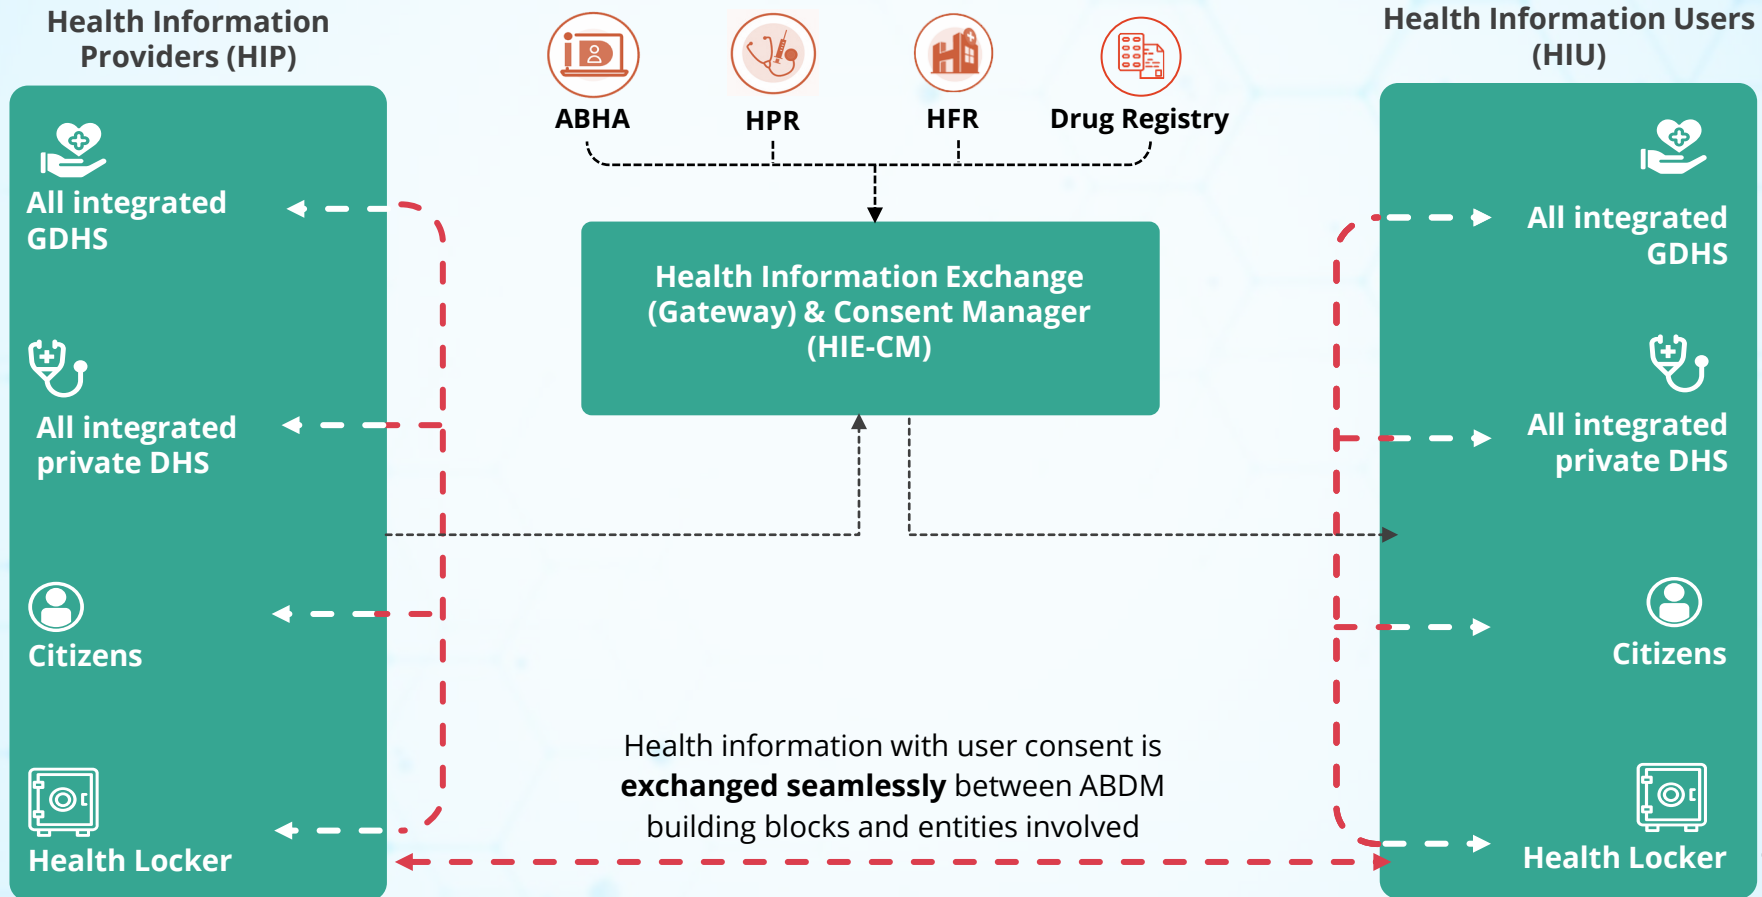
Health Information Providers (HIP)

ABHA

HPR

HFR

Drug Registry

Health Information Users (HIU)

All integrated GDHS

All integrated private DHS

Citizens

Health Locker

Health Information Exchange (Gateway) & Consent Manager (HIE-CM)

All integrated GDHS

All integrated private DHS

Citizens

Health Locker

Health information with user consent is **exchanged seamlessly** between ABDM building blocks and entities involved